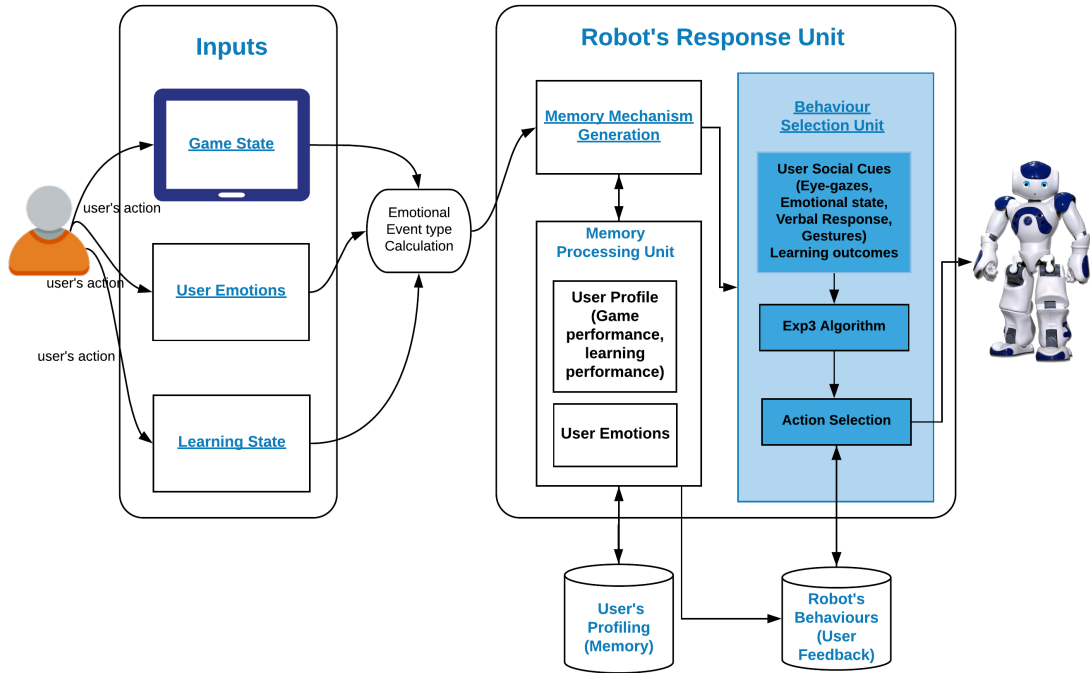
Inputs

Game State

User Emotions

Learning State

user's action

user's action

user's action

Emotional Event type Calculation

Robot's Response Unit

Memory Mechanism Generation

Memory Processing Unit

User Profile (Game performance, learning performance)

User Emotions

Behaviour Selection Unit

User Social Cues (Eye-gazes, Emotional state, Verbal Response, Gestures) Learning outcomes

Exp3 Algorithm

Action Selection

User's Profiling (Memory)

Robot's Behaviours (User Feedback)